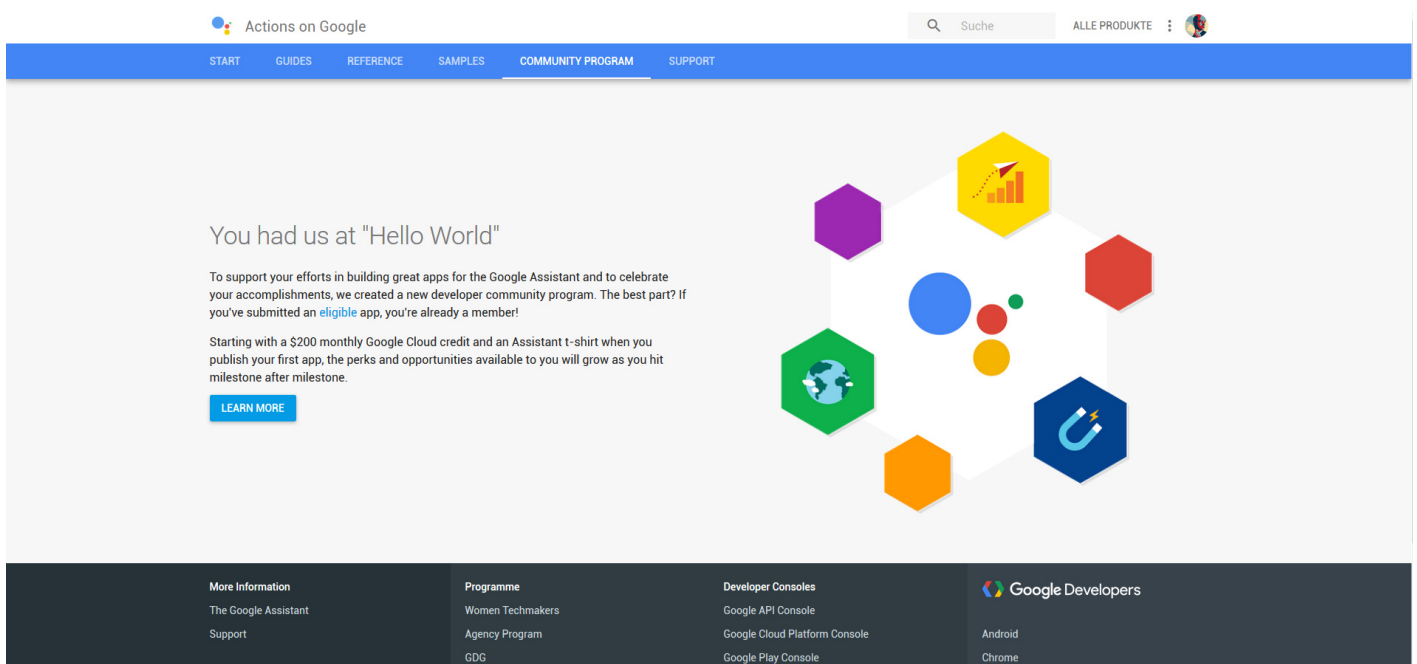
Actions on Google

Suche

ALLE PRODUKTE

START GUIDES REFERENCE SAMPLES COMMUNITY PROGRAM SUPPORT

You had us at "Hello World"

To support your efforts in building great apps for the Google Assistant and to celebrate your accomplishments, we created a new developer community program. The best part? If you've submitted an eligible app, you're already a member!

Starting with a $200 monthly Google Cloud credit and an Assistant t-shirt when you publish your first app, the perks and opportunities available to you will grow as you hit milestone after milestone.

LEARN MORE

More Information
The Google Assistant
Support

Programme
Women Techmakers
Agency Program
GDG

Developer Consoles
Google API Console
Google Cloud Platform Console
Google Play Console

Google Developers
Android
Chrome